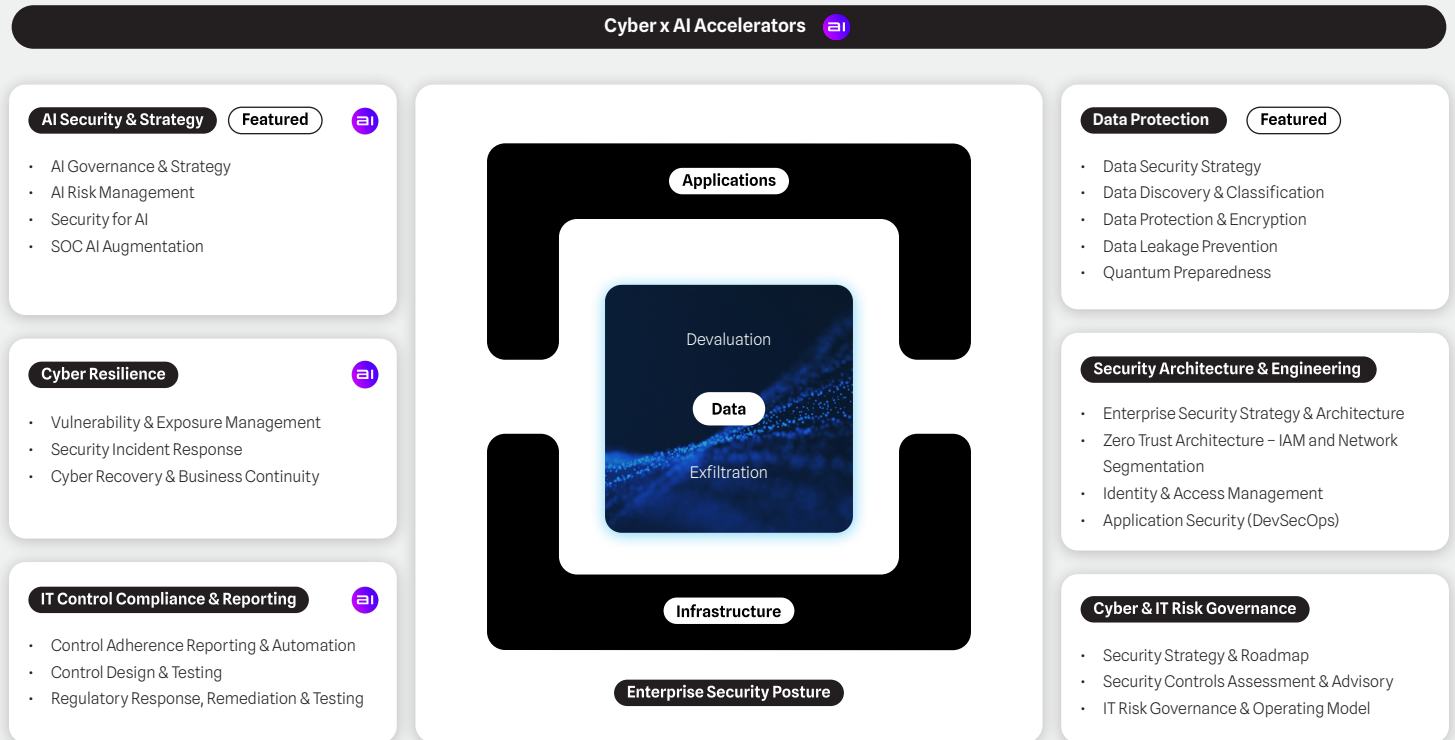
Cyber x AI Accelerators ai

AI Security & Strategy Featured ai

- AI Governance & Strategy
- AI Risk Management
- Security for AI
- SOC AI Augmentation

Cyber Resilience ai

- Vulnerability & Exposure Management
- Security Incident Response
- Cyber Recovery & Business Continuity

IT Control Compliance & Reporting ai

- Control Adherence Reporting & Automation
- Control Design & Testing
- Regulatory Response, Remediation & Testing

Applications

Devaluation

Data

Exfiltration

Infrastructure

Enterprise Security Posture

Data Protection Featured

- Data Security Strategy
- Data Discovery & Classification
- Data Protection & Encryption
- Data Leakage Prevention
- Quantum Preparedness

Security Architecture & Engineering

- Enterprise Security Strategy & Architecture
- Zero Trust Architecture – IAM and Network Segmentation
- Identity & Access Management
- Application Security (DevSecOps)

Cyber & IT Risk Governance

- Security Strategy & Roadmap
- Security Controls Assessment & Advisory
- IT Risk Governance & Operating Model